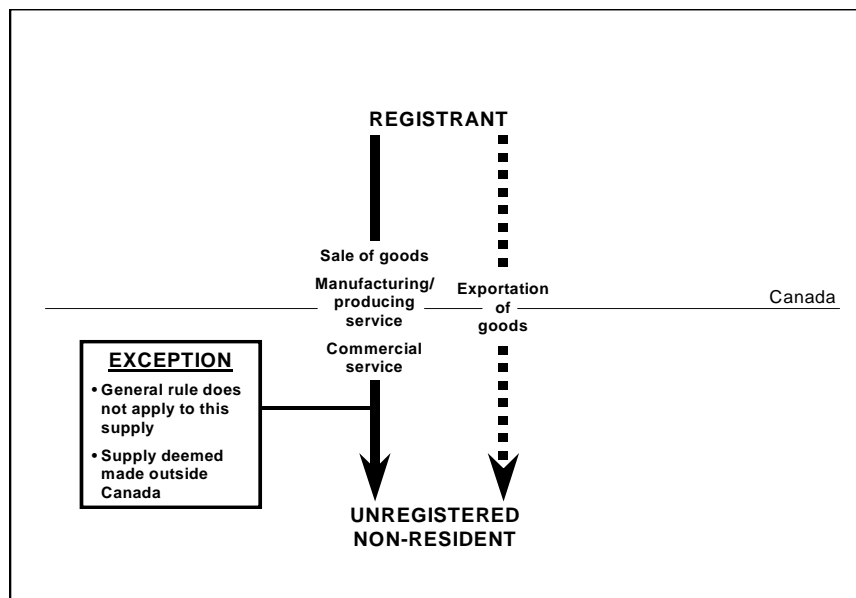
REGISTRANT

Sale of goods

Manufacturing/producing service

Commercial service

Exportation of goods

Canada

EXCEPTION

• General rule does not apply to this supply

• Supply deemed made outside Canada

UNREGISTERED NON-RESIDENT